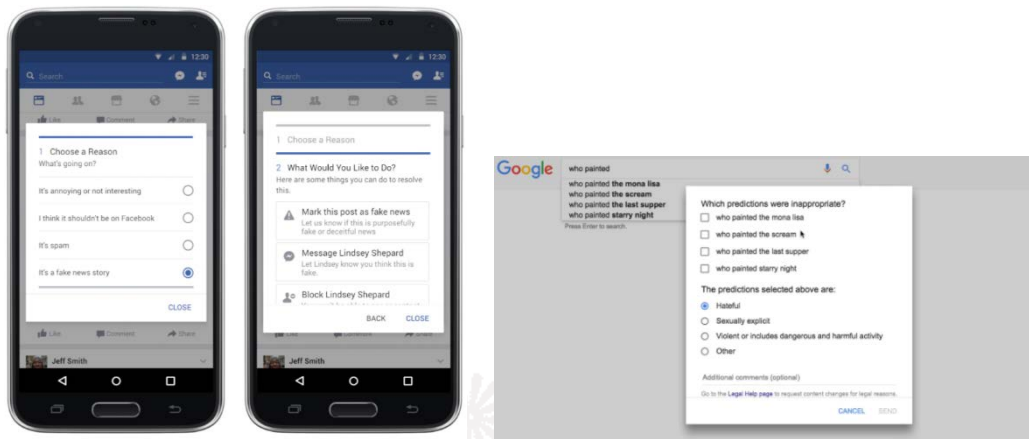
12:30

Search

Like Comment Share

1 Choose a Reason
What's going on?

It's annoying or not interesting

I think it shouldn't be on Facebook

It's spam

It's a fake news story

CLOSE

Like Comment Share

Jeff Smith

12:30

Search

1 Choose a Reason

2 What Would You Like to Do?
Here are some things you can do to resolve this.

Mark this post as fake news
Let us know if this is purposefully fake or deceitful news

Message Lindsey Shepard
Let Lindsey know you think this is fake.

Block Lindsey Shepard

BACK CLOSE

Jeff Smith

Google who painted

who painted the mona lisa
who painted the scream
who painted the last supper
who painted starry night
Press Enter to search.

Which predictions were inappropriate?
who painted the mona lisa
who painted the scream
who painted the last supper
who painted starry night

The predictions selected above are:
Hateful
Sexually explicit
Violent or includes dangerous and harmful activity
Other

Additional comments (optional)

Go to the Legal Help page to request content changes for legal reasons.

CANCEL SEND